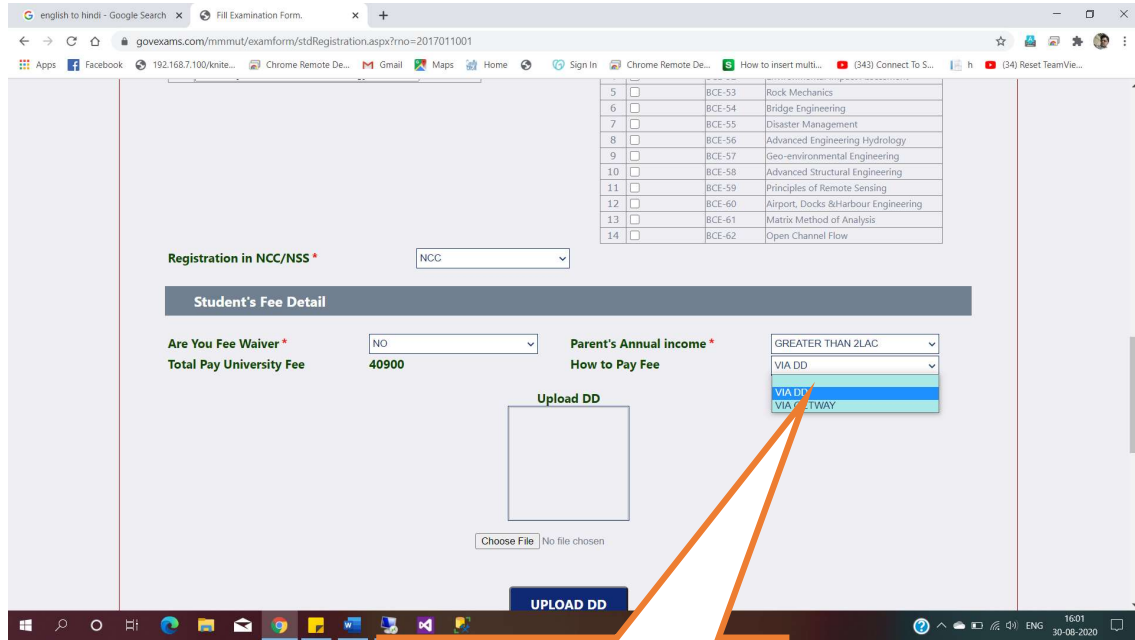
english to hindi - Google Search ×
Fill Examination Form. ×
+

govexams.com/mmmut/examform/stdRegistration.aspx?rno=2017011001

Apps  Facebook  192.168.7.100/knite...  Chrome Remote De...  Gmail  Maps  Home  Sign In  Chrome Remote De...  How to insert multi...  (343) Connect To S...  h  (34) Reset TeamVie...

| | | | |
|---|---|---|---|
| 5 | | BCE-53 | Rock Mechanics |
| 6 | | BCE-54 | Bridge Engineering |
| 7 | | BCE-55 | Disaster Management |
| 8 | | BCE-56 | Advanced Engineering Hydrology |
| 9 | | BCE-57 | Geo-environmental Engineering |
| 10 | | BCE-58 | Advanced Structural Engineering |
| 11 | | BCE-59 | Principles of Remote Sensing |
| 12 | | BCE-60 | Airport, Docks &Harbour Engineering |
| 13 | | BCE-61 | Matrix Method of Analysis |
| 14 | | BCE-62 | Open Channel Flow |

Registration in NCC/NSS * NCC

Student's Fee Detail

Are You Fee Waiver * NO
Parent's Annual income * GREATER THAN 2LAC
Total Pay University Fee 40900
How to Pay Fee VIA DD
VIA DD
VIA GATEWAY

Upload DD

Choose File No file chosen

UPLOAD DD

ENG 16:01 30-08-2020